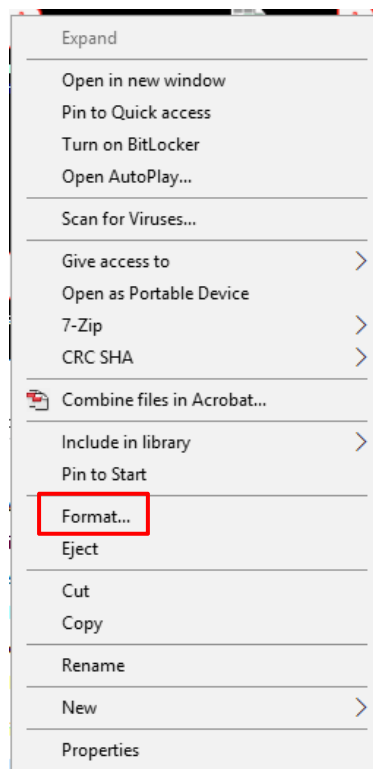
Expand

Open in new window
Pin to Quick access
Turn on BitLocker
Open AutoPlay...

Scan for Viruses...

Give access to
Open as Portable Device
7-Zip
CRC SHA

Combine files in Acrobat...

Include in library
Pin to Start

Format...
Eject

Cut
Copy

Rename

New

Properties